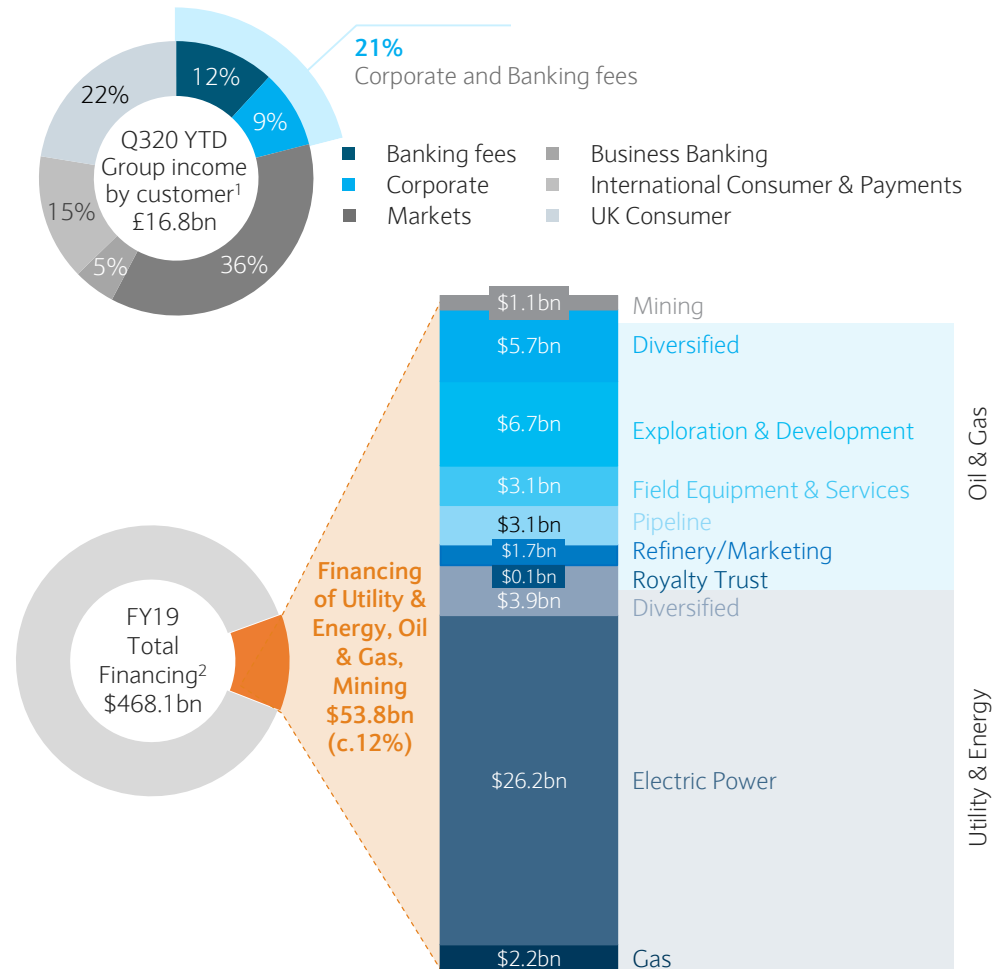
12%
9%
22%
15%
5%
36%
Q320 YTD Group income by customer$^1$ £16.8bn

21%
Corporate and Banking fees

Banking fees
Corporate
Markets
Business Banking
International Consumer & Payments
UK Consumer

$1.1bn Mining
$5.7bn Diversified
$6.7bn Exploration & Development
$3.1bn Field Equipment & Services
$3.1bn Pipeline
$1.7bn Refinery/Marketing
$0.1bn Royalty Trust
Oil & Gas
$3.9bn Diversified
$26.2bn Electric Power
$2.2bn Gas
Utility & Energy

FY19 Total Financing$^2$ $468.1bn

Financing of Utility & Energy, Oil & Gas, Mining $53.8bn (c.12%)